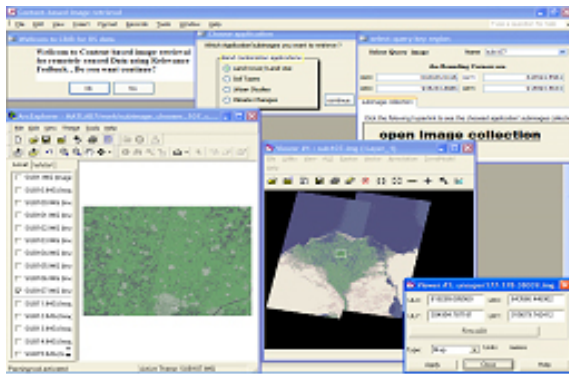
Content-based image retrieval

Welcome to CBIR for RS data

Welcome to Content-based image retrieval for remotely sensed Data using Relevance Feedback , Do you want continue?

Ok

No

Choose application

Which Application/subimages you want to retrieve ?

Land Cover/Land Use

Soil Types

Urban Studies

Climate Changes

continue

Select query test region

Select Query image

The Bounding Corners are

open image collection

ArcExplorer

Viewer #1

Viewer #1

Recalc

Close

Help